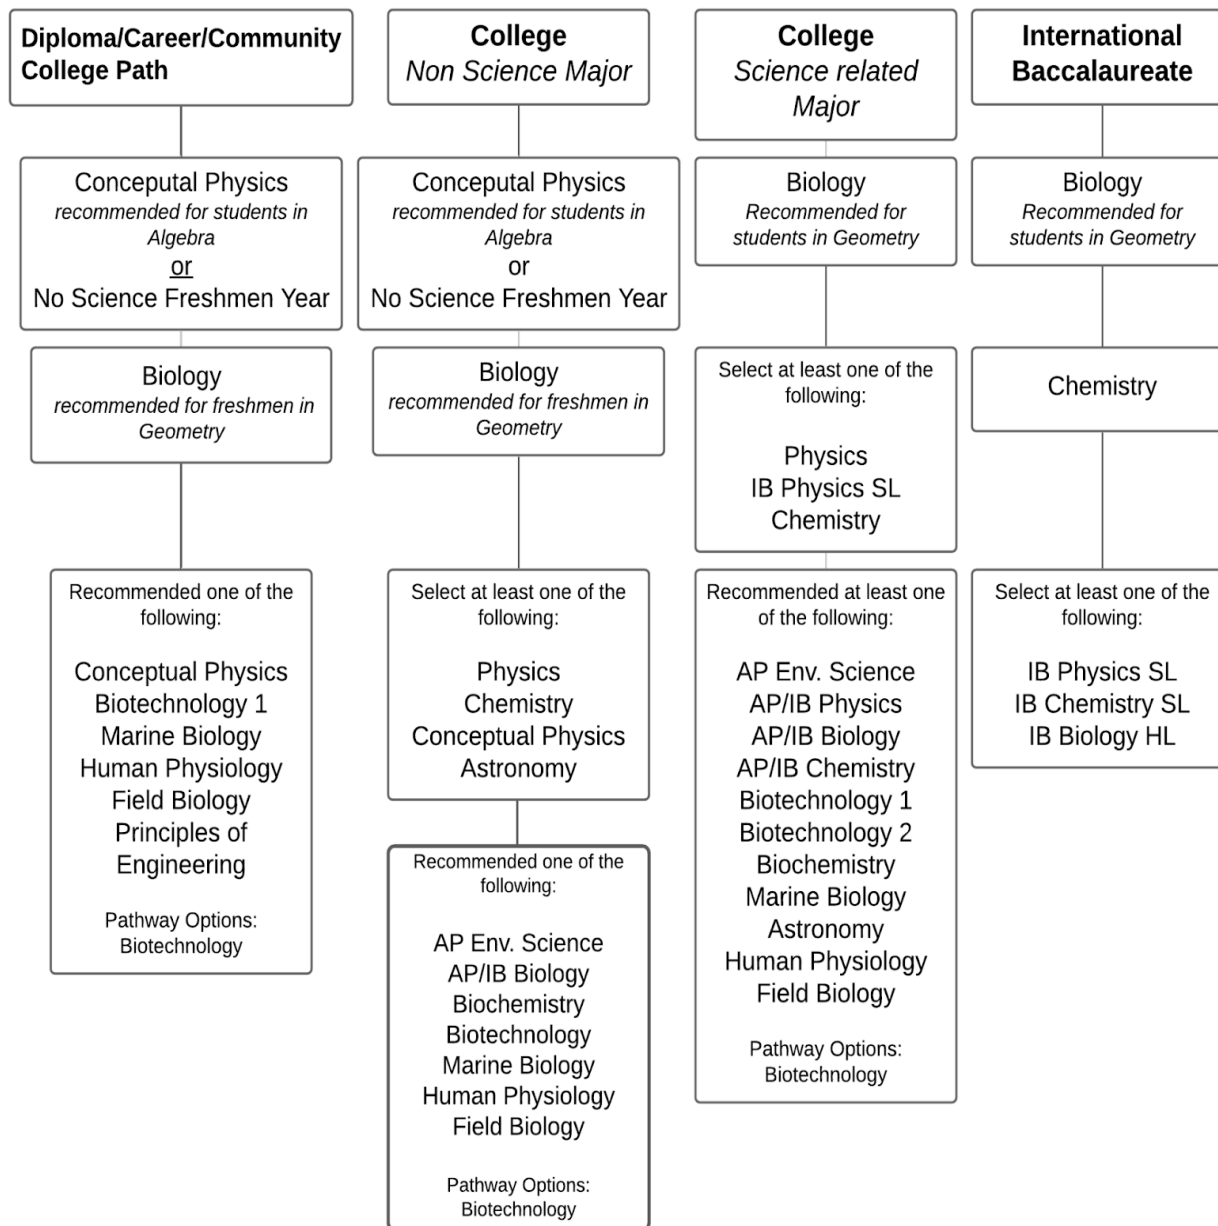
Diploma/Career/Community College Path

Conceptual Physics
recommended for students in Algebra
or
No Science Freshmen Year

Biology
recommended for freshmen in Geometry

Recommended one of the following:

Conceptual Physics
Biotechnology 1
Marine Biology
Human Physiology
Field Biology
Principles of Engineering

Pathway Options:
Biotechnology

College
Non Science Major

Conceptual Physics
recommended for students in Algebra
or
No Science Freshmen Year

Biology
recommended for freshmen in Geometry

Select at least one of the following:

Physics
Chemistry
Conceptual Physics
Astronomy

Recommended one of the following:

AP Env. Science
AP/IB Biology
Biochemistry
Biotechnology
Marine Biology
Human Physiology
Field Biology

Pathway Options:
Biotechnology

College
Science related Major

Biology
Recommended for students in Geometry

Select at least one of the following:

Physics
IB Physics SL
Chemistry

Recommended at least one of the following:

AP Env. Science
AP/IB Physics
AP/IB Biology
AP/IB Chemistry
Biotechnology 1
Biotechnology 2
Biochemistry
Marine Biology
Astronomy
Human Physiology
Field Biology

Pathway Options:
Biotechnology

International Baccalaureate

Biology
Recommended for students in Geometry

Chemistry

Select at least one of the following:

IB Physics SL
IB Chemistry SL
IB Biology HL